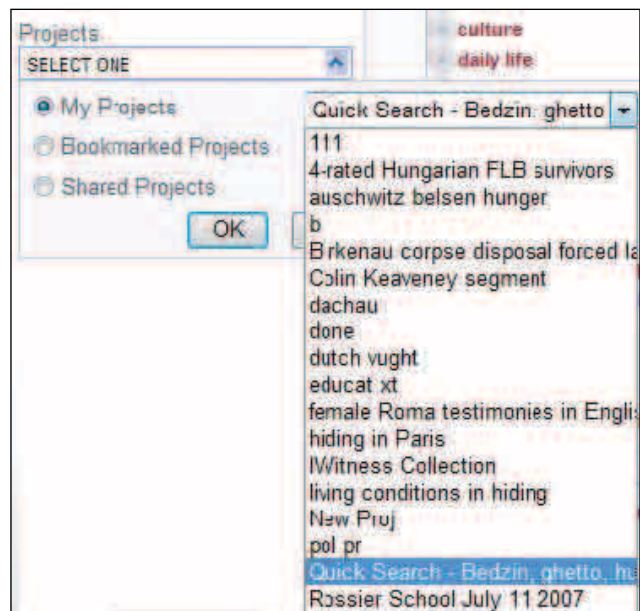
Projects
SELECT ONE

culture
daily life

My Projects
Bookmarked Projects
Shared Projects
OK

Quick Search - Bedzin: ghetto

111
4-rated Hungarian FLB survivors
auschwitz belsen hunger
b
Birkenau corpse disposal forced la
Colin Keaveney segment
dachau
done
dutch vught
educat xt
female Roma testimonies in Englis
hiding in Paris
IWitness Collection
living conditions in hiding
New Proj
pol pr
Quick Search - Bedzin, ghetto, ha
Rossier School July 11 2007